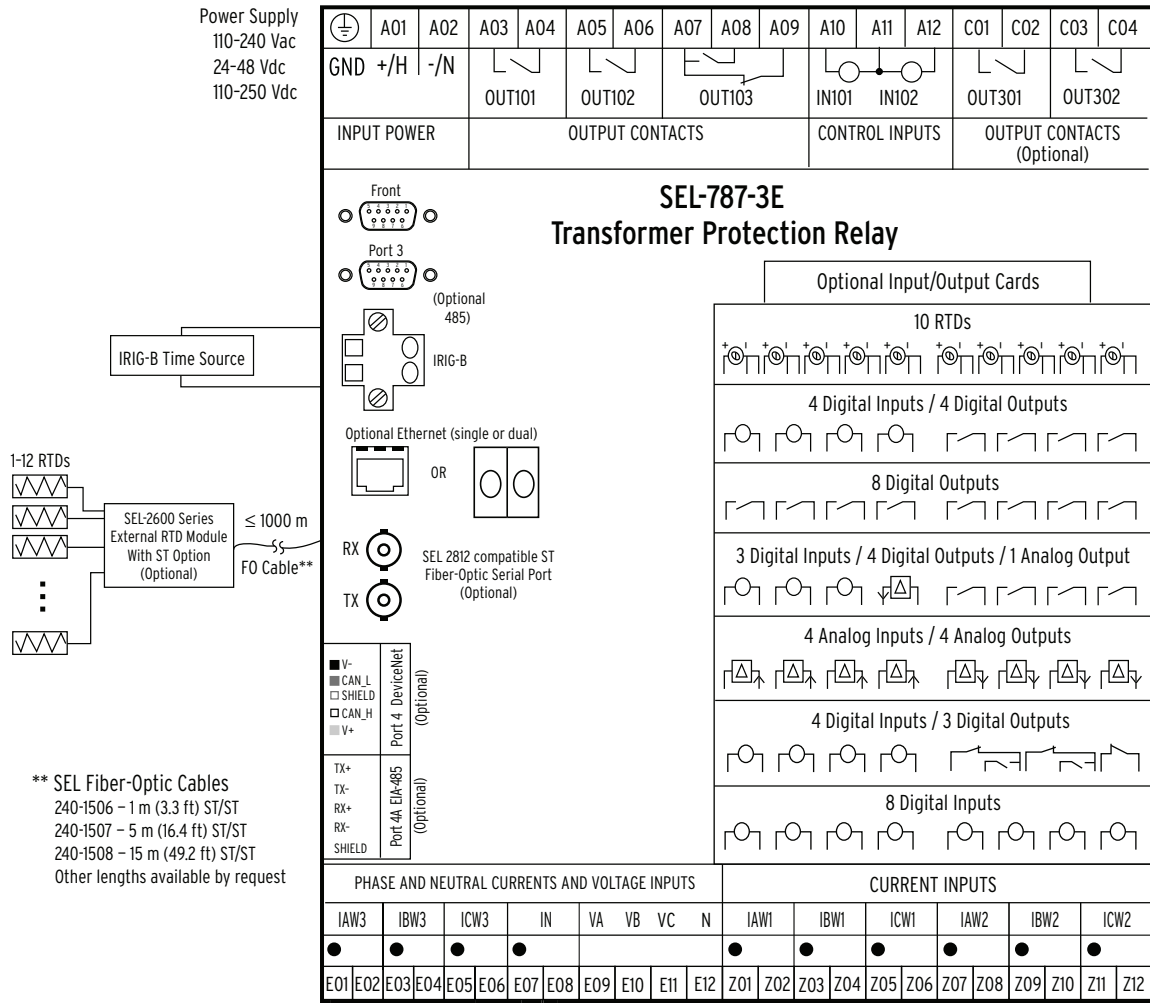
Power Supply
110–240 Vac
24–48 Vdc
110–250 Vdc

A01 A02 A03 A04 A05 A06 A07 A08 A09 A10 A11 A12 C01 C02 C03 C04
GND +/H -/N
OUT101 OUT102 OUT103 IN101 IN102 OUT301 OUT302
INPUT POWER
OUTPUT CONTACTS
CONTROL INPUTS
OUTPUT CONTACTS (Optional)

SEL-787-3E
Transformer Protection Relay

Front
Port 3
(Optional 485)
IRIG-B
IRIG-B Time Source

Optional Input/Output Cards

10 RTDs

4 Digital Inputs / 4 Digital Outputs

Optional Ethernet (single or dual)
OR

8 Digital Outputs

1–12 RTDs
SEL-2600 Series External RTD Module With ST Option (Optional)
≤ 1000 m
FO Cable**
RX
TX
SEL 2812 compatible ST Fiber-Optic Serial Port (Optional)

3 Digital Inputs / 4 Digital Outputs / 1 Analog Output

4 Analog Inputs / 4 Analog Outputs

V-
CAN_L
SHIELD
CAN_H
V+
Port 4 DeviceNet (Optional)

4 Digital Inputs / 3 Digital Outputs

** SEL Fiber-Optic Cables
240-1506 – 1 m (3.3 ft) ST/ST
240-1507 – 5 m (16.4 ft) ST/ST
240-1508 – 15 m (49.2 ft) ST/ST
Other lengths available by request

TX+
TX-
RX+
RX-
SHIELD
Port 4A EIA-485 (Optional)

8 Digital Inputs

PHASE AND NEUTRAL CURRENTS AND VOLTAGE INPUTS
CURRENT INPUTS
IAW3 IBW3 ICW3 IN VA VB VC N IAW1 IBW1 ICW1 IAW2 IBW2 ICW2
E01 E02 E03 E04 E05 E06 E07 E08 E09 E10 E11 E12 Z01 Z02 Z03 Z04 Z05 Z06 Z07 Z08 Z09 Z10 Z11 Z12